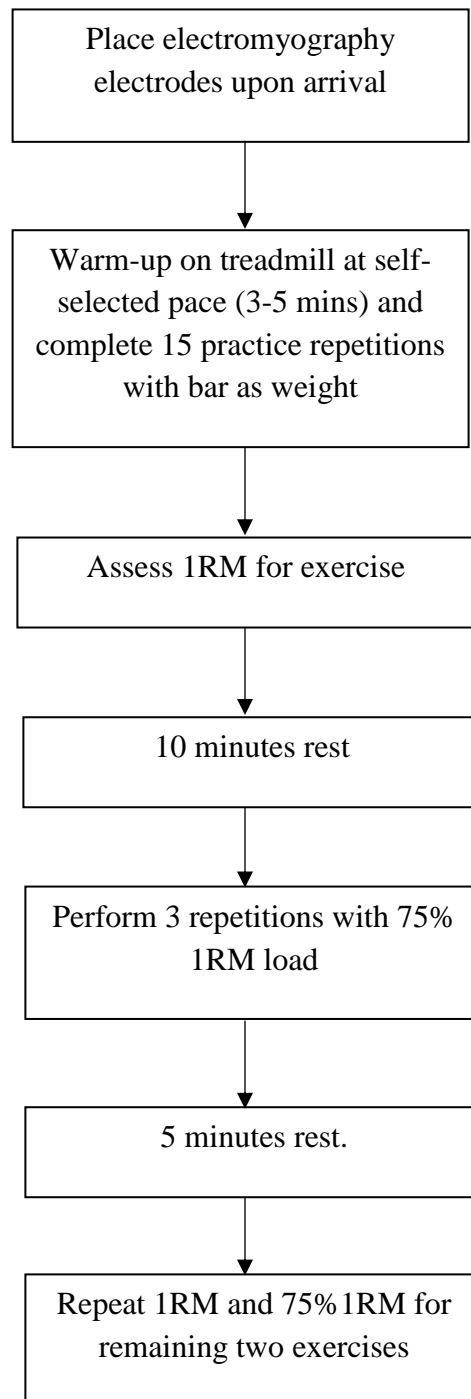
Place electromyography electrodes upon arrival

Warm-up on treadmill at self-selected pace (3-5 mins) and complete 15 practice repetitions with bar as weight

Assess 1RM for exercise

10 minutes rest

Perform 3 repetitions with 75% 1RM load

5 minutes rest.

Repeat 1RM and 75%1RM for remaining two exercises